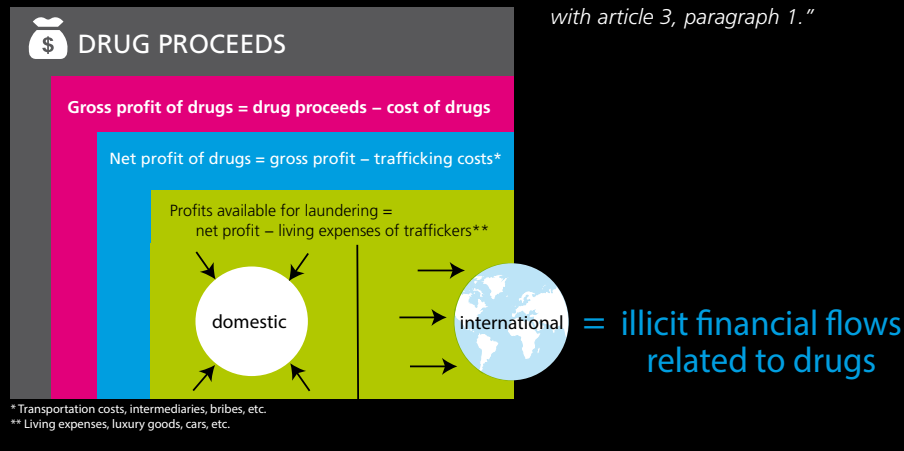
with article 3, paragraph 1."

$ DRUG PROCEEDS

Gross profit of drugs = drug proceeds – cost of drugs

Net profit of drugs = gross profit – trafficking costs*

Profits available for laundering = net profit – living expenses of traffickers**

domestic

international

= illicit financial flows related to drugs

* Transportation costs, intermediaries, bribes, etc.
** Living expenses, luxury goods, cars, etc.